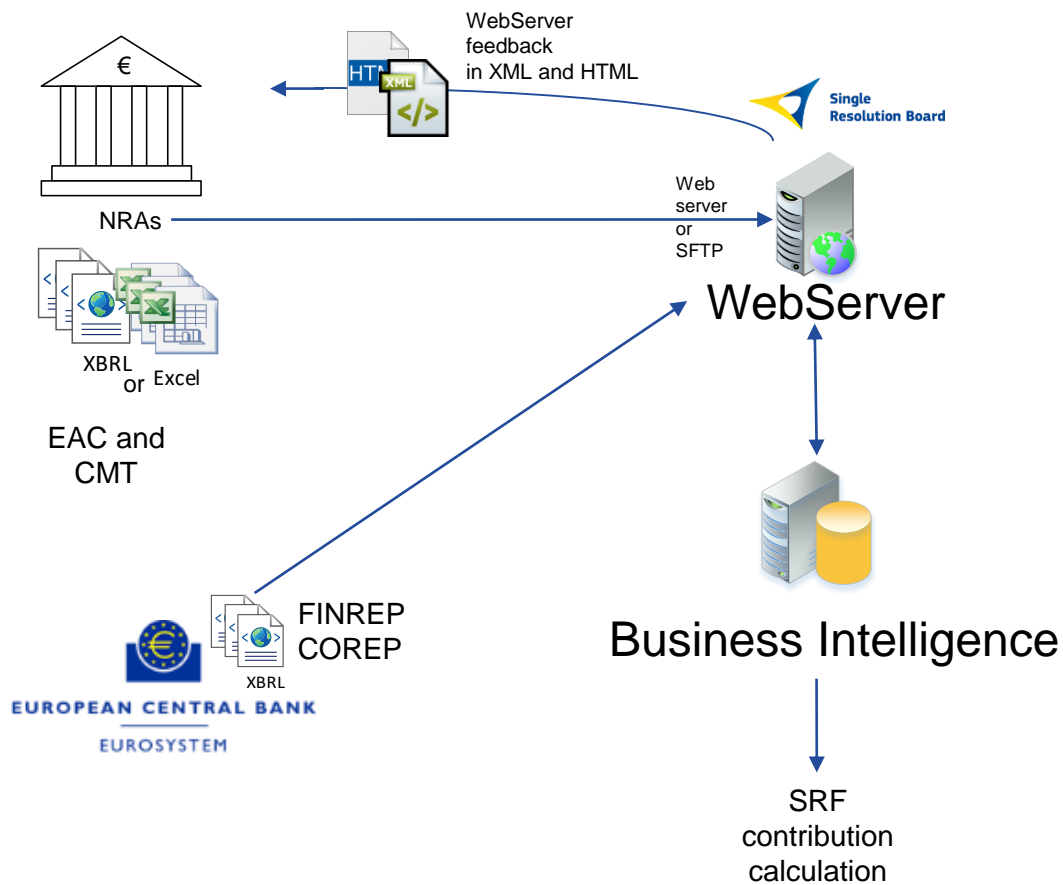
€

HTM XML </>

WebServer feedback in XML and HTML

Single Resolution Board

NRAs

Web server or SFTP

WebServer

XBRL or Excel

EAC and CMT

Business Intelligence

FINREP COREP

XBRL

EUROPEAN CENTRAL BANK

EUROSYSTEM

SRF contribution calculation